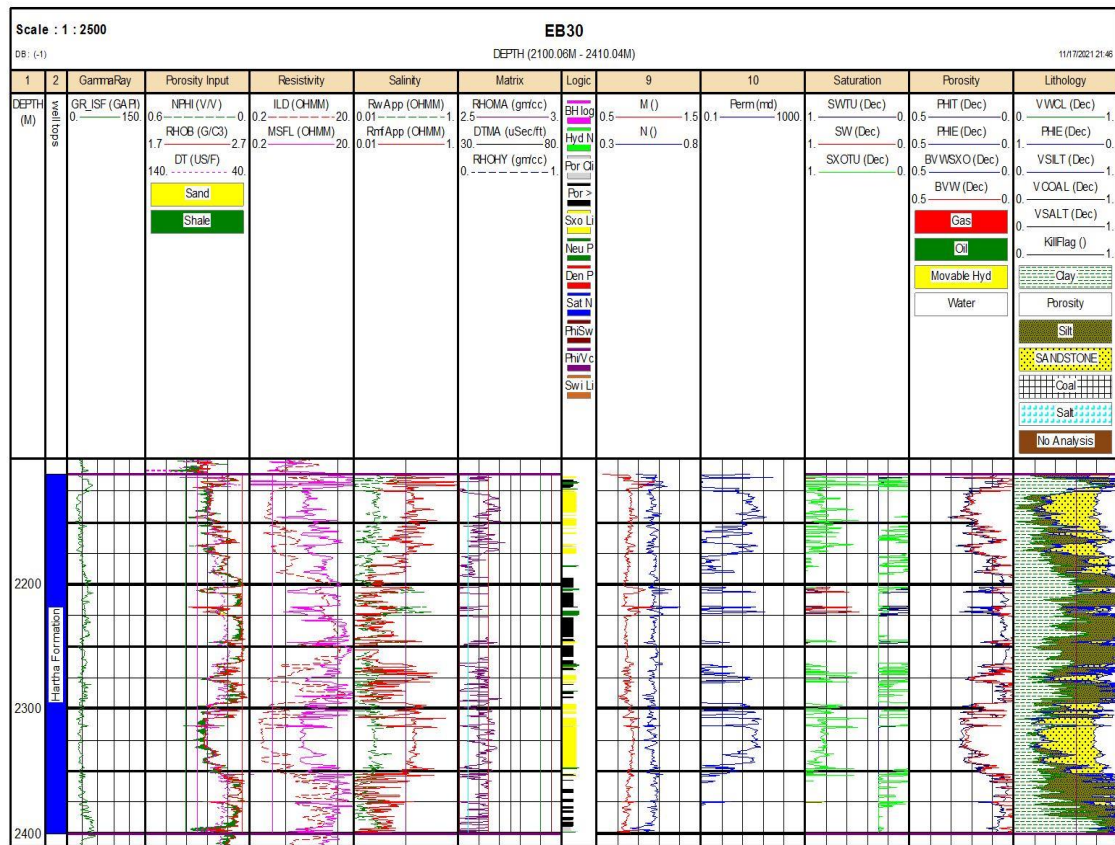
Scale : 1 : 2500

DB: (-1)

EB30

DEPTH (2100.06M - 2410.04M)

11/17/2021 21:46

| 1 | 2 | GammaRay | Porosity Input | Resistivity | Salinity | Matrix | Logic | 9 | 10 | Saturation | Porosity | Lithology |
|---|---|---|---|---|---|---|---|---|---|---|---|---|
| DEPTH (M) | well tops | GR_ISF (GAPI) 0. 150. | NPHI (V/V) 0.6 0. RHOB (G/C3) 1.7 2.7 DT (US/F) 140. 40. Sand Shale | ILD (OHMM) 0.2 20. MSFL (OHMM) 0.2 20. | Rw App (OHMM) 0.01 1. Rmf App (OHMM) 0.01 1. | RHOMA (gm/cc) 2.5 3. DTMA (uSec/ft) 30. 80. RHOHY (gm/cc) 0. 1. | BH log Hyd N Por Cl Por > Sxo Li Neu P Den P Sat N PhiSw Phi/Vc Swi Li | M () 0.5 1.5 N () 0.3 0.8 | Perm (md) 0.1 1000. | SWTU (Dec) 1. 0. SW (Dec) 1. 0. SXOTU (Dec) 1. 0. | PHIT (Dec) 0.5 0. PHIE (Dec) 0.5 0. BVWSXO (Dec) 0.5 0. BVW (Dec) 0.5 0. Gas Oil Movable Hyd Water | VWCL (Dec) 0. 1. PHIE (Dec) 1. 0. VSILT (Dec) 0. 1. VCOAL (Dec) 0. 1. VSALT (Dec) 0. 1. KillFlag () 0. 1. Clay Porosity Silt SANDSTONE Coal Salt No Analysis |

2200

2300

2400

Hartha Formation